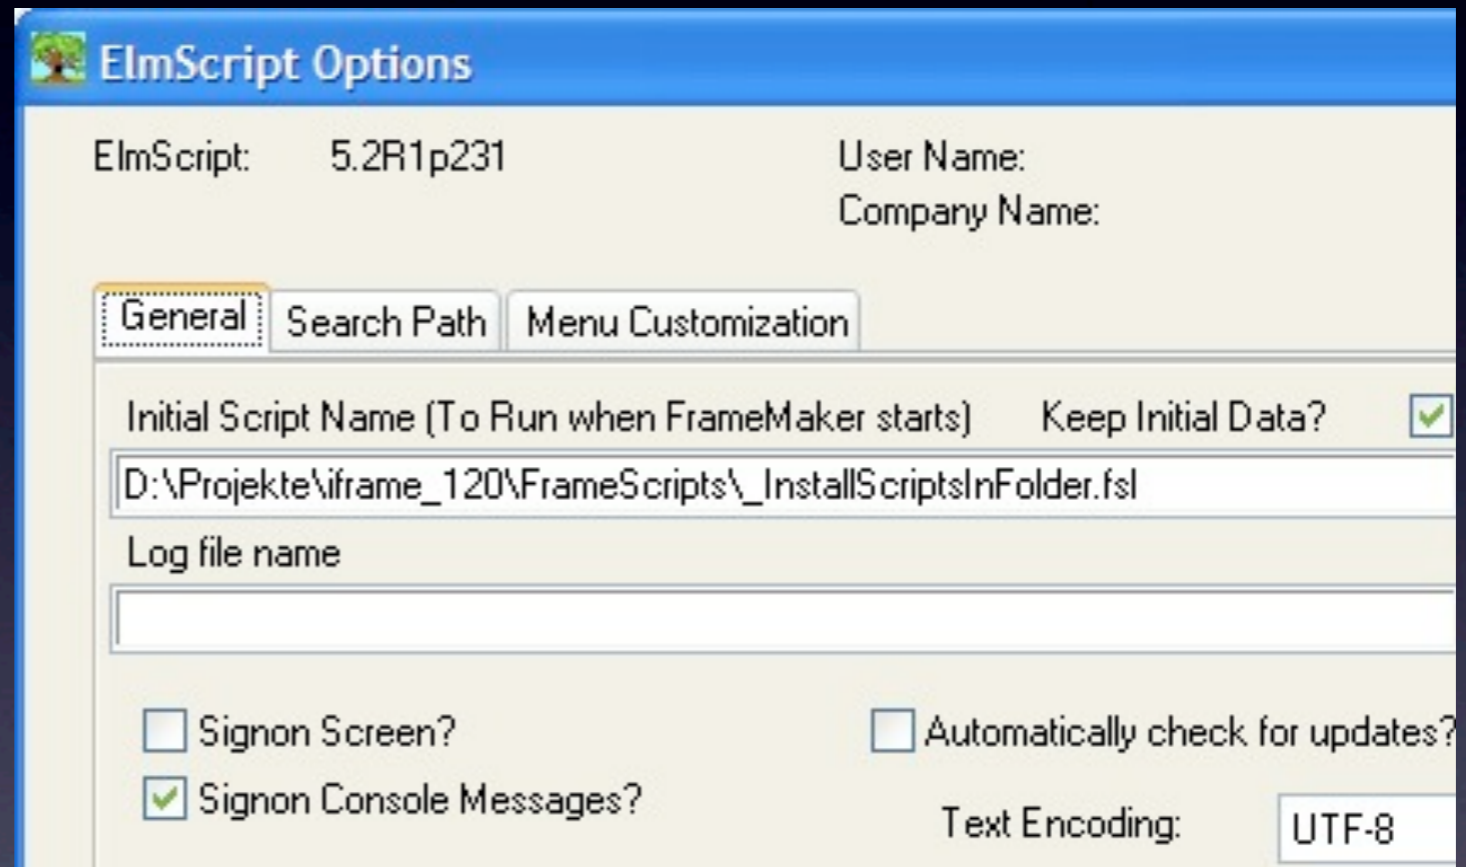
ElmScript Options

ElmScript: 5.2R1p231

User Name:
Company Name:

General Search Path Menu Customization

Initial Script Name (To Run when FrameMaker starts) Keep Initial Data?

D:\Projekte\iframe_120\FrameScripts\_InstallScriptsInFolder.fsl

Log file name

Signon Screen?

Signon Console Messages?

Automatically check for updates?

Text Encoding: UTF-8